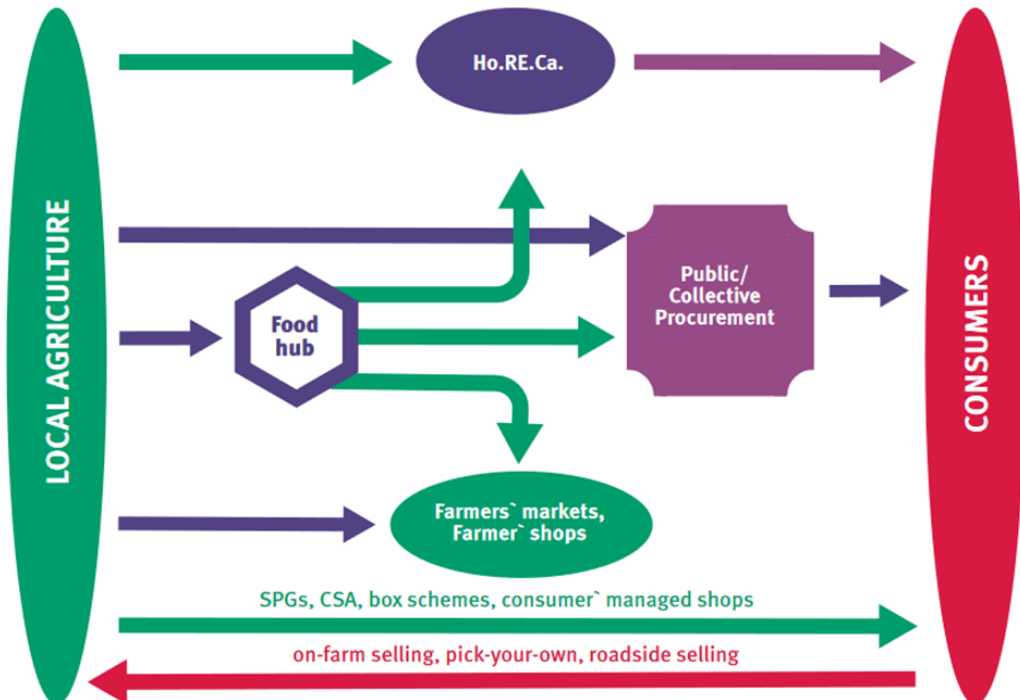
LOCAL AGRICULTURE

Ho.RE.Ca.

Food hub

Public/ Collective Procurement

Farmers` markets, Farmer` shops

SPGs, CSA, box schemes, consumer` managed shops

on-farm selling, pick-your-own, roadside selling

CONSUMERS